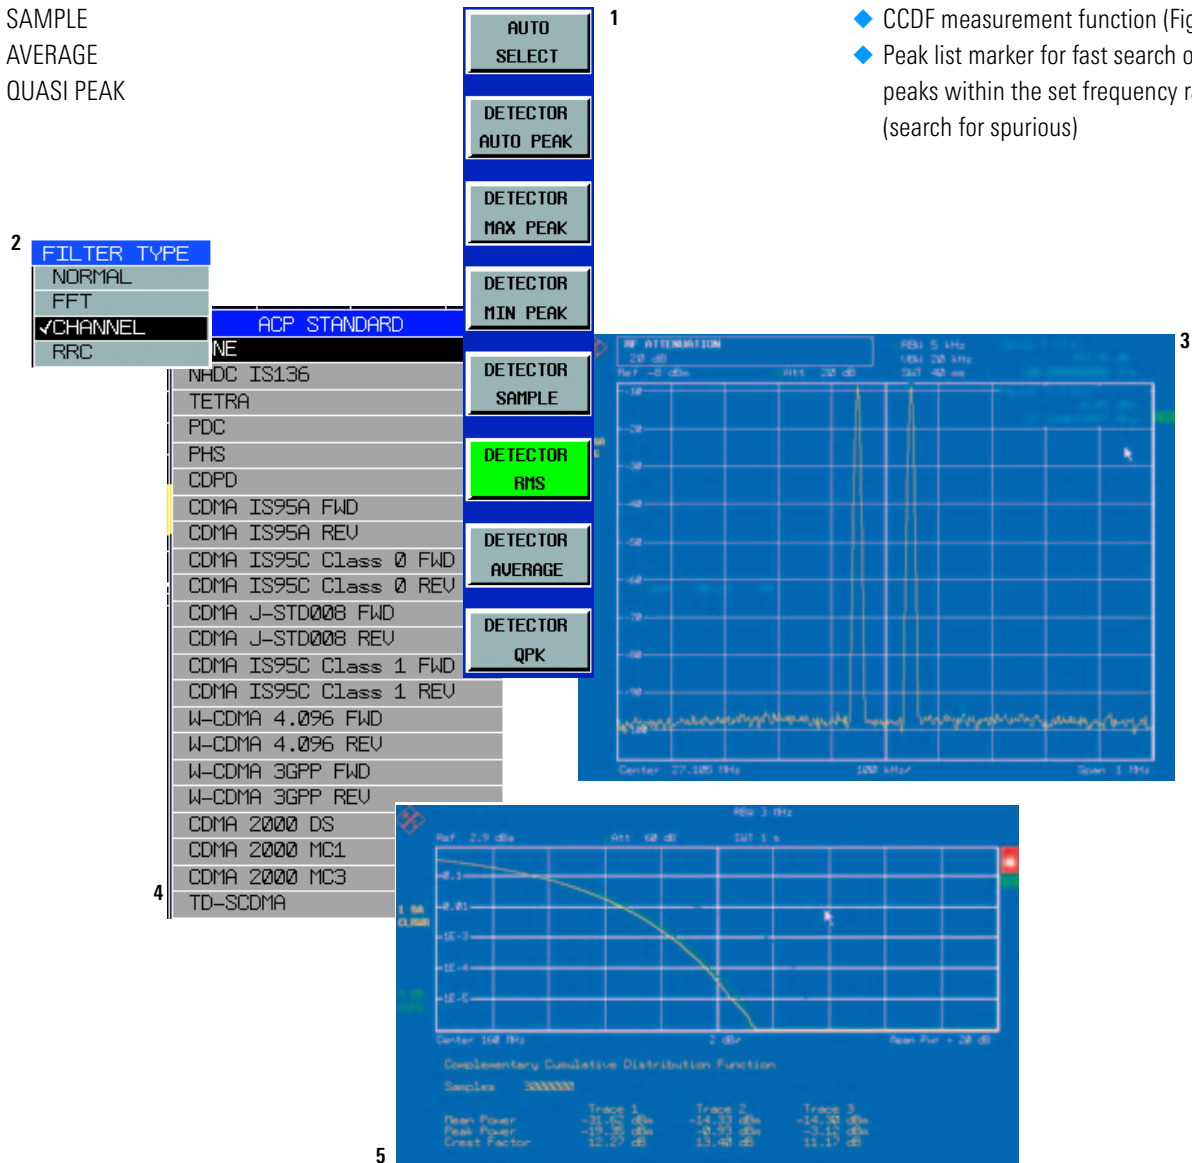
SAMPLE
AVERAGE
QUASI PEAK

◆ CCDF measurement function (Fig
◆ Peak list marker for fast search o peaks within the set frequency r (search for spurious)

1

AUTO SELECT

DETECTOR AUTO PEAK

DETECTOR MAX PEAK

DETECTOR MIN PEAK

DETECTOR SAMPLE

DETECTOR RMS

DETECTOR AVERAGE

DETECTOR QPK

2

FILTER TYPE
NORMAL
FFT
✓CHANNEL
RRC

ACP STANDARD
NE
NADC IS136
TETRA
PDC
PHS
CDPD
CDMA IS95A FWD
CDMA IS95A REV
CDMA IS95C Class 0 FWD
CDMA IS95C Class 0 REV
CDMA J-STD008 FWD
CDMA J-STD008 REV
CDMA IS95C Class 1 FWD
CDMA IS95C Class 1 REV
W-CDMA 4.096 FWD
W-CDMA 4.096 REV
W-CDMA 3GPP FWD
W-CDMA 3GPP REV
CDMA 2000 DS
CDMA 2000 MC1
CDMA 2000 MC3
TD-SCDMA

3

RF ATTENUATION
20 dB
Ref -8 dBm
Att 20 dB
RBW 5 kHz
VBW 20 kHz
SWT 40 ms
-10
-20
-30
-40
-50
-60
-70
-80
-90
Center 27.105 MHz
100 kHz/
Span 1 MHz

4

5

RBW 3 MHz
Ref 2.9 dBm
Att 60 dB
SWT 1 s
0.1
0.01
1E-3
1E-4
1E-5
1 RM CLRWR
Center 160 MHz
2 dB/
Mean Pwr + 20 dB
Complementary Cumulative Distribution Function
Samples 3000000

| | Trace 1 | Trace 2 | Trace 3 |
|---|---|---|---|
| Mean Power | -31.62 dBm | -14.33 dBm | -14.30 dBm |
| Peak Power | -19.35 dBm | -0.93 dBm | -3.12 dBm |
| Crest Factor | 12.27 dB | 13.40 dB | 11.17 dB |